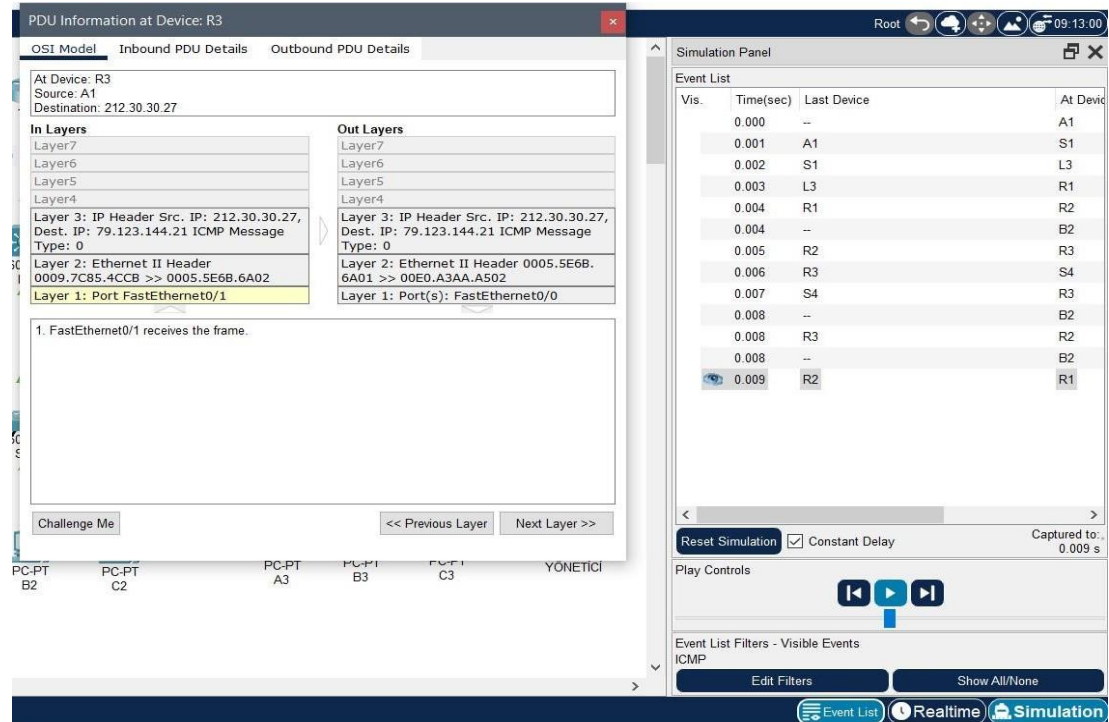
PDU Information at Device: R3

OSI Model Inbound PDU Details Outbound PDU Details

At Device: R3
Source: A1
Destination: 212.30.30.27

In Layers
Layer7
Layer6
Layer5
Layer4
Layer 3: IP Header Src. IP: 212.30.30.27, Dest. IP: 79.123.144.21 ICMP Message Type: 0
Layer 2: Ethernet II Header 0009.7C85.4CCB >> 0005.5E6B.6A02
Layer 1: Port FastEthernet0/1

Out Layers
Layer7
Layer6
Layer5
Layer4
Layer 3: IP Header Src. IP: 212.30.30.27, Dest. IP: 79.123.144.21 ICMP Message Type: 0
Layer 2: Ethernet II Header 0005.5E6B.6A01 >> 00E0.A3AA.A502
Layer 1: Port(s): FastEthernet0/0

1. FastEthernet0/1 receives the frame.

Challenge Me
<< Previous Layer
Next Layer >>

PC-PT B2
PC-PT C2
PC-PT A3
PC-PT B3
PC-PT C3
YÖNETİCİ

Root 09:13:00

Simulation Panel

Event List

| Vis. | Time(sec) | Last Device | At Devic |
|---|---|---|---|
| | 0.000 | -- | A1 |
| | 0.001 | A1 | S1 |
| | 0.002 | S1 | L3 |
| | 0.003 | L3 | R1 |
| | 0.004 | R1 | R2 |
| | 0.004 | -- | B2 |
| | 0.005 | R2 | R3 |
| | 0.006 | R3 | S4 |
| | 0.007 | S4 | R3 |
| | 0.008 | -- | B2 |
| | 0.008 | R3 | R2 |
| | 0.008 | -- | B2 |
| | 0.009 | R2 | R1 |

Reset Simulation
Constant Delay
Captured to:, 0.009 s

Play Controls

Event List Filters - Visible Events
ICMP

Edit Filters
Show All/None

Event List
Realtime
Simulation